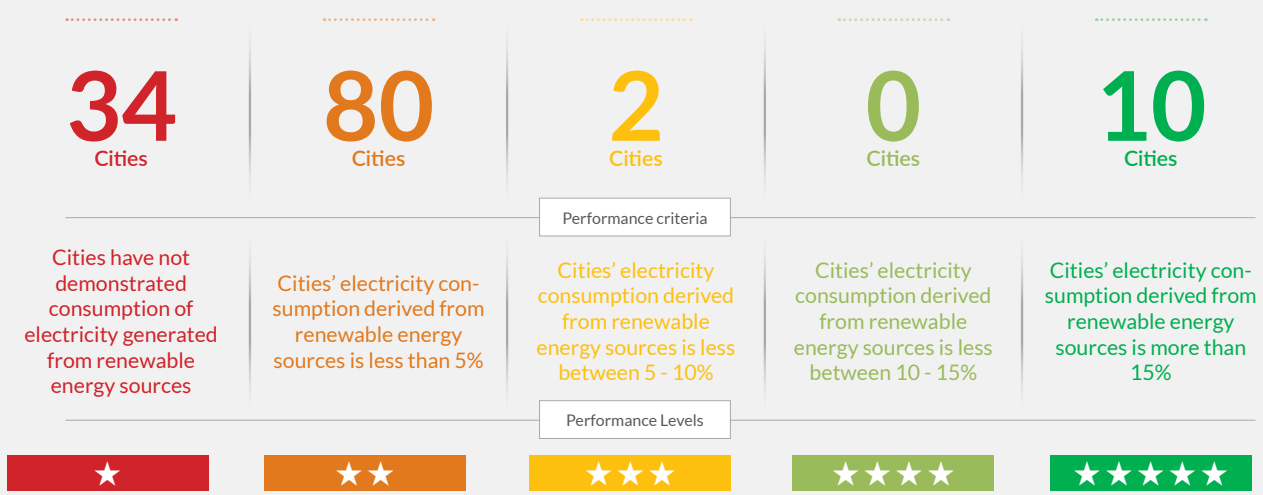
34 Cities

80 Cities

2 Cities

0 Cities

10 Cities

Performance criteria

Cities have not demonstrated consumption of electricity generated from renewable energy sources

Cities' electricity consumption derived from renewable energy sources is less than 5%

Cities' electricity consumption derived from renewable energy sources is less between 5 - 10%

Cities' electricity consumption derived from renewable energy sources is less between 10 - 15%

Cities' electricity consumption derived from renewable energy sources is more than 15%

Performance Levels

★

★★

★★★

★★★★

★★★★★